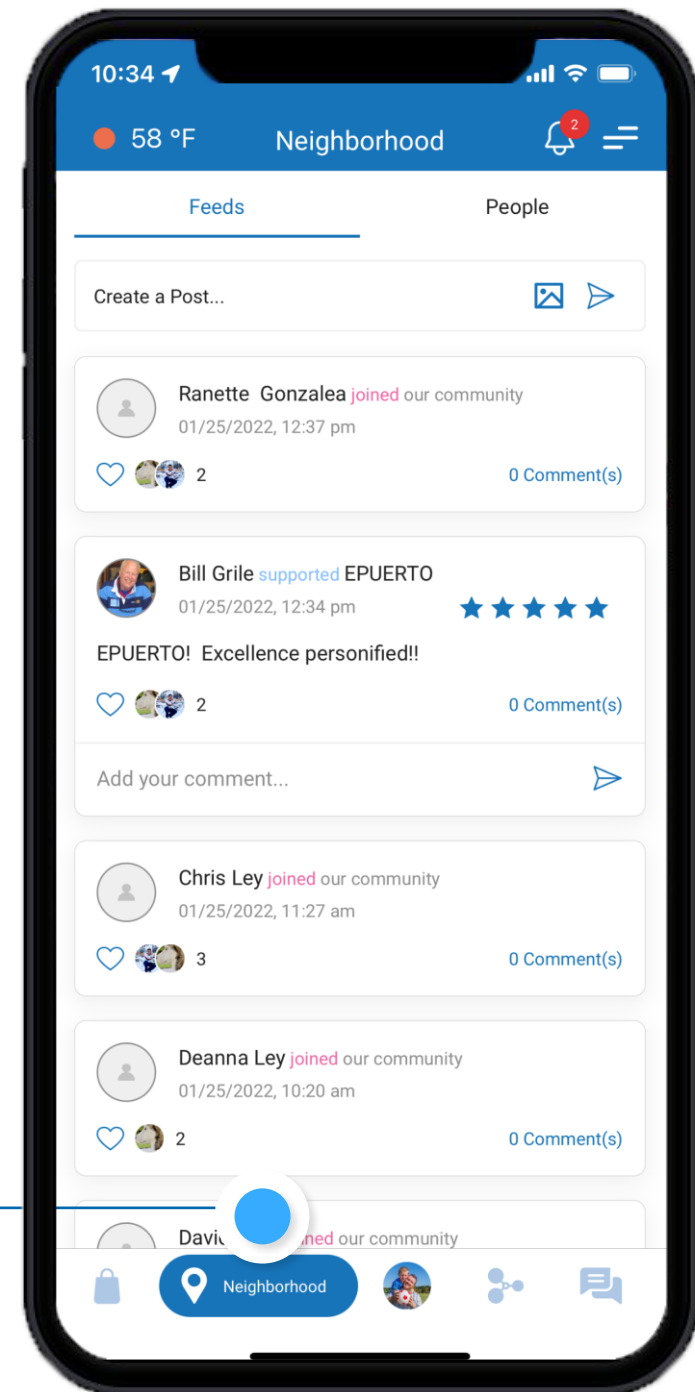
10:34

58 °F Neighborhood 2

Feeds People

Create a Post...

Ranette Gonzalea joined our community
01/25/2022, 12:37 pm
2 0 Comment(s)

Bill Grile supported EPUERTO
01/25/2022, 12:34 pm

EPUERTO! Excellence personified!!

2 0 Comment(s)

Add your comment...

Chris Ley joined our community
01/25/2022, 11:27 am
3 0 Comment(s)

Deanna Ley joined our community
01/25/2022, 10:20 am
2 0 Comment(s)

Davi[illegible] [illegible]ned our community

Neighborhood